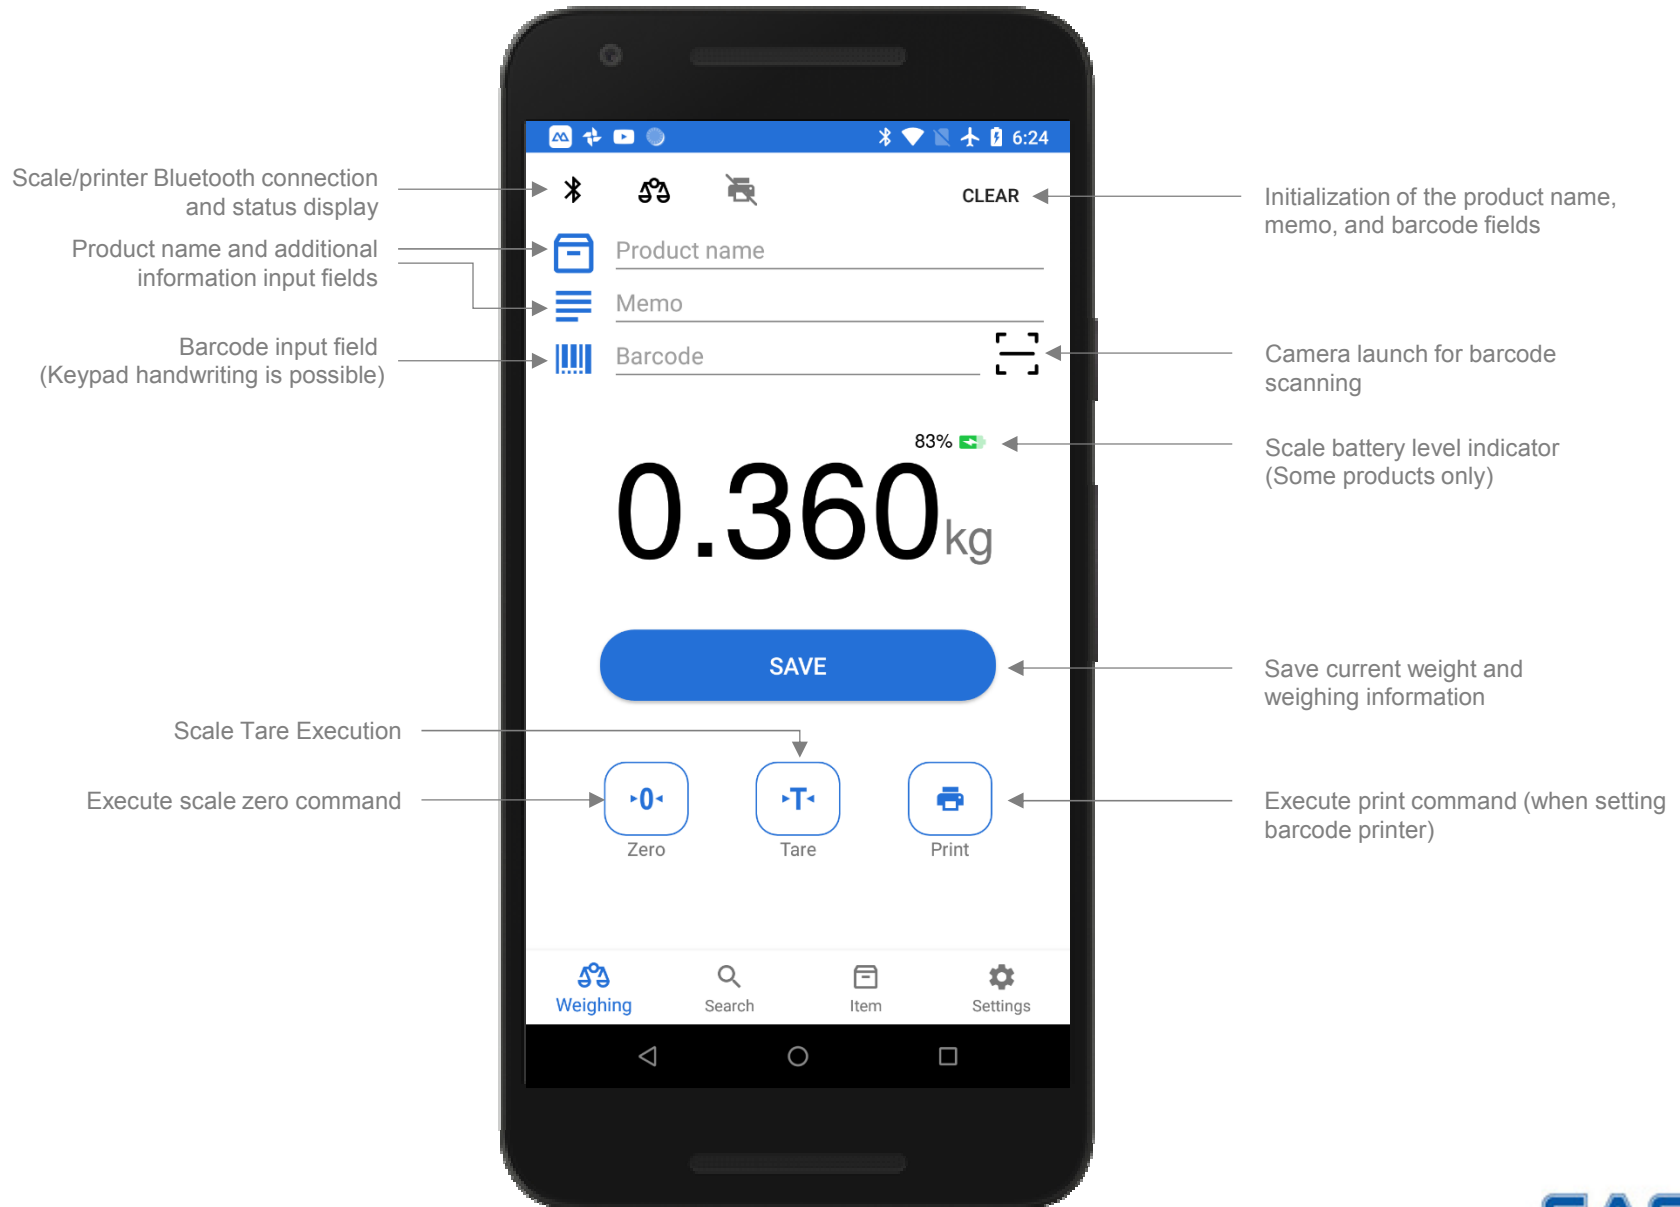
Scale/printer Bluetooth connection and status display

Product name and additional information input fields

Barcode input field (Keypad handwriting is possible)

6:24

CLEAR

Initialization of the product name, memo, and barcode fields

Product name

Memo

Barcode

Camera launch for barcode scanning

83%

Scale battery level indicator (Some products only)

0.360kg

SAVE

Save current weight and weighing information

Scale Tare Execution

Execute scale zero command

0

Zero

T

Tare

Print

Execute print command (when setting barcode printer)

Weighing

Search

Item

Settings